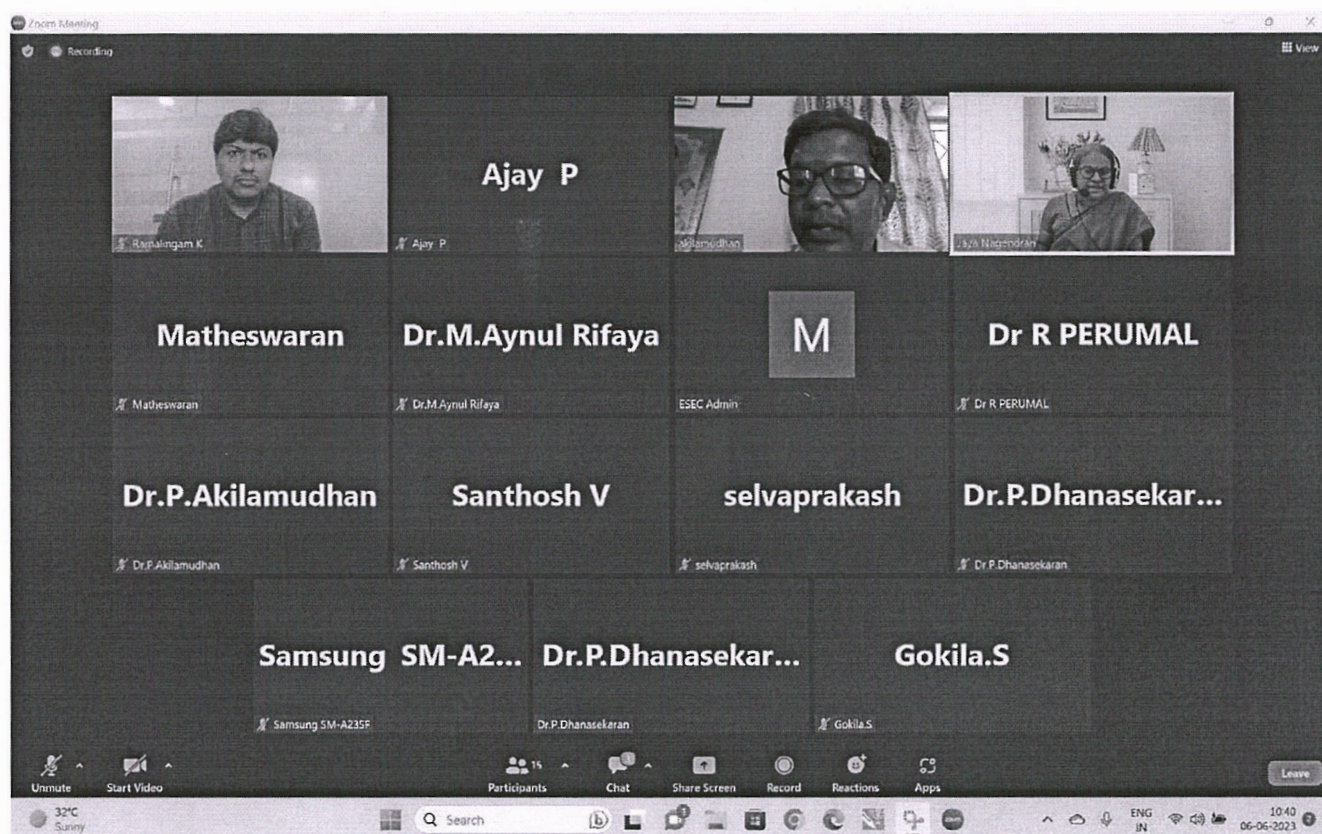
Zoom Meeting

Recording

View

Ramalingam K

Ajay P

Ajay P

akilamudhan

Jaya Nagendran

Matheswaran

Matheswaran

Dr.M.Aynul Rifaya

Dr.M.Aynul Rifaya

M

ESEC Admin

Dr R PERUMAL

Dr R PERUMAL

Dr.P.Akilamudhan

Dr.P.Akilamudhan

Santhosh V

Santhosh V

selvaprakash

selvaprakash

Dr.P.Dhanasekar...

Dr.P.Dhanasekaran

Samsung SM-A2...

Samsung SM-A235F

Dr.P.Dhanasekar...

Dr.P.Dhanasekaran

Gokila.S

Gokila.S

Unmute

Start Video

15

Participants

Chat

Share Screen

Record

Reactions

Apps

Leave

32°C
Sunny

Search

ENG
IN

10:40
06-06-2023